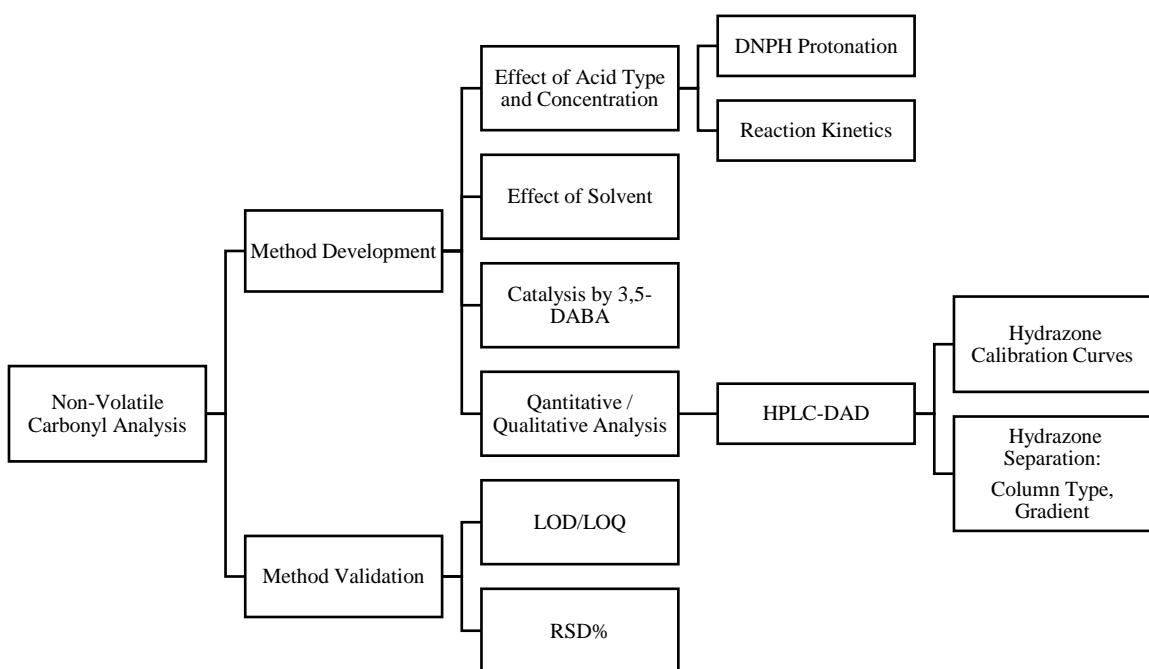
Non-Volatile Carbonyl Analysis

Method Development

Effect of Acid Type and Concentration

DNPH Protonation

Reaction Kinetics

Effect of Solvent

Catalysis by 3,5-DABA

Qantitative / Qualitative Analysis

HPLC-DAD

Hydrazone Calibration Curves

Hydrazone Separation:

Column Type, Gradient

Method Validation

LOD/LOQ

RSD%